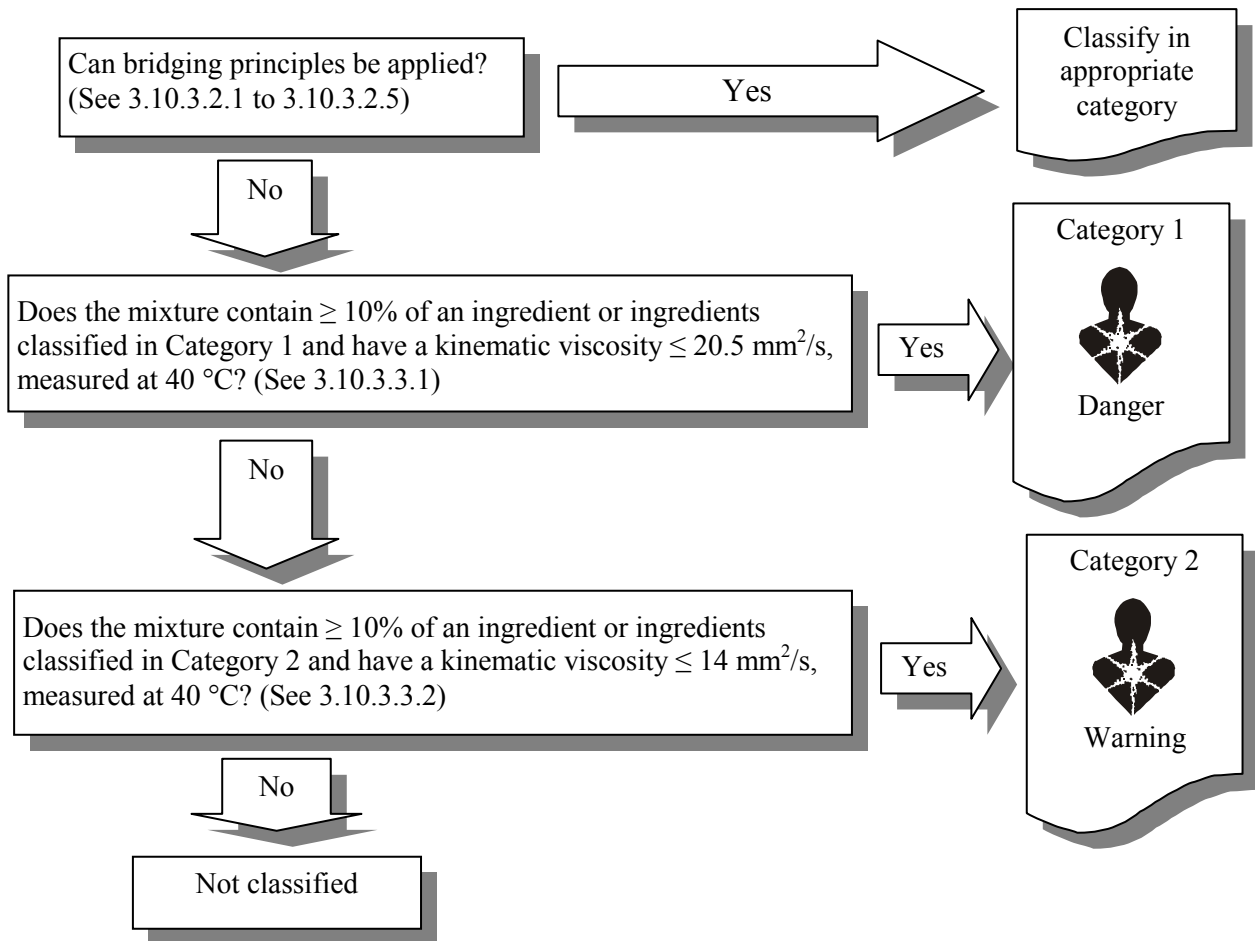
Can bridging principles be applied? (See 3.10.3.2.1 to 3.10.3.2.5)

Yes

Classify in appropriate category

No

Does the mixture contain $\geq$ 10% of an ingredient or ingredients classified in Category 1 and have a kinematic viscosity $\leq$ 20.5 $mm^2/s$, measured at 40 °C? (See 3.10.3.3.1)

Yes

Category 1

Danger

No

Does the mixture contain $\geq$ 10% of an ingredient or ingredients classified in Category 2 and have a kinematic viscosity $\leq$ 14 $mm^2/s$, measured at 40 °C? (See 3.10.3.3.2)

Yes

Category 2

Warning

No

Not classified